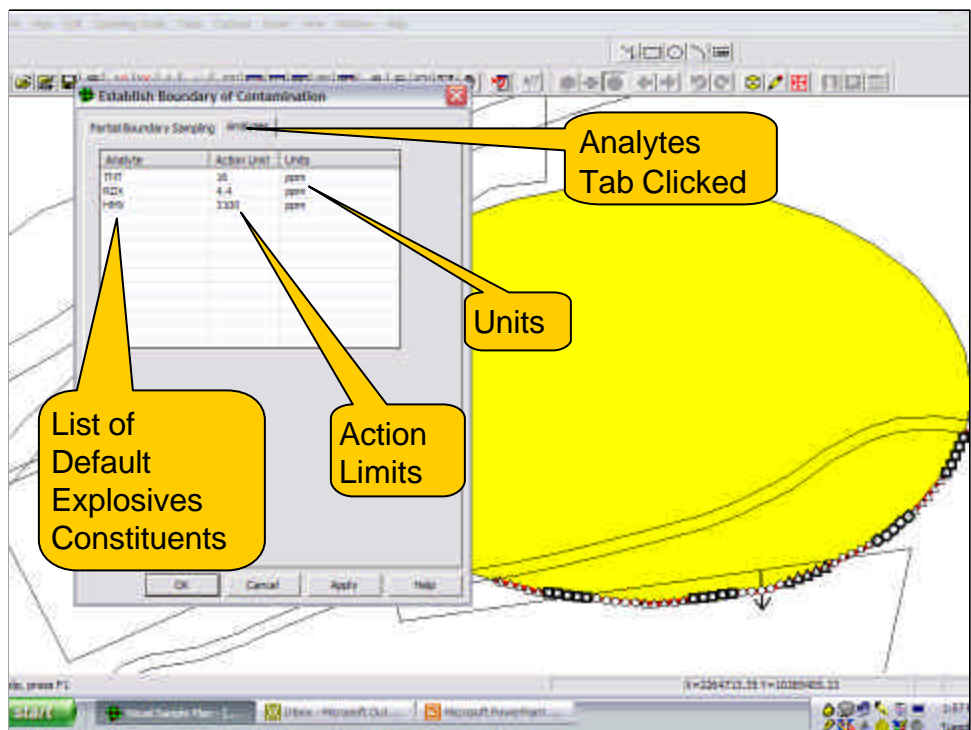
Establish Boundary of Contamination

Partial Boundary Sampling | Analytes

| Analyte | Action Limit | Units |
|---|---|---|
| TNT | 16 | ppm |
| RDX | 4.4 | ppm |
| HMX | 3300 | ppm |

OK | Cancel | Apply | Help

Analytes Tab Clicked

Units

List of Default Explosives Constituents

Action Limits

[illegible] press F1

start | Visual Sample Plan - [...] | Inbox - Microsoft Out... | Microsoft PowerPoint ...